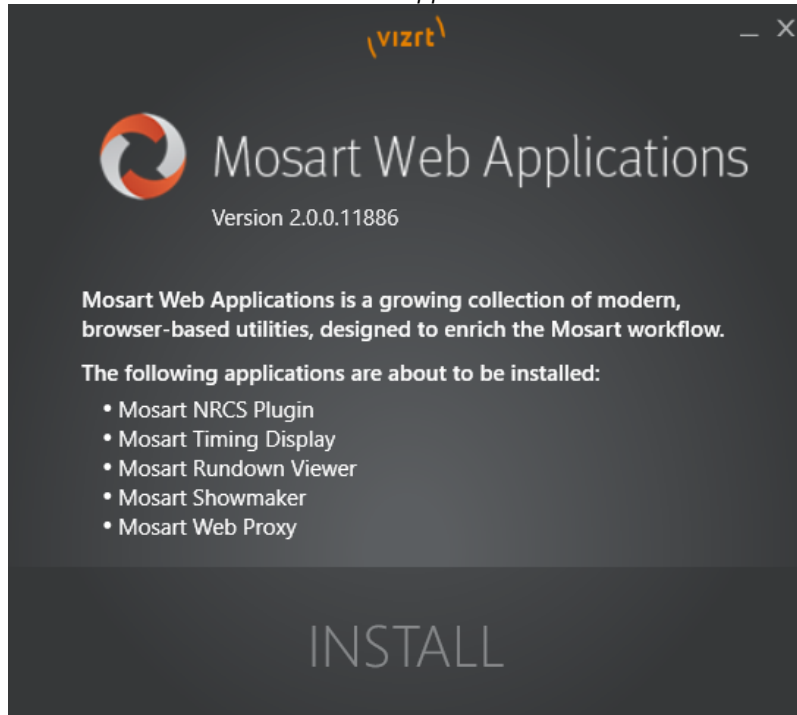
vizrt

_ ×

Mosart Web Applications

Version 2.0.0.11886

Mosart Web Applications is a growing collection of modern, browser-based utilities, designed to enrich the Mosart workflow.

The following applications are about to be installed:

- Mosart NRCS Plugin
- Mosart Timing Display
- Mosart Rundown Viewer
- Mosart Showmaker
- Mosart Web Proxy

INSTALL